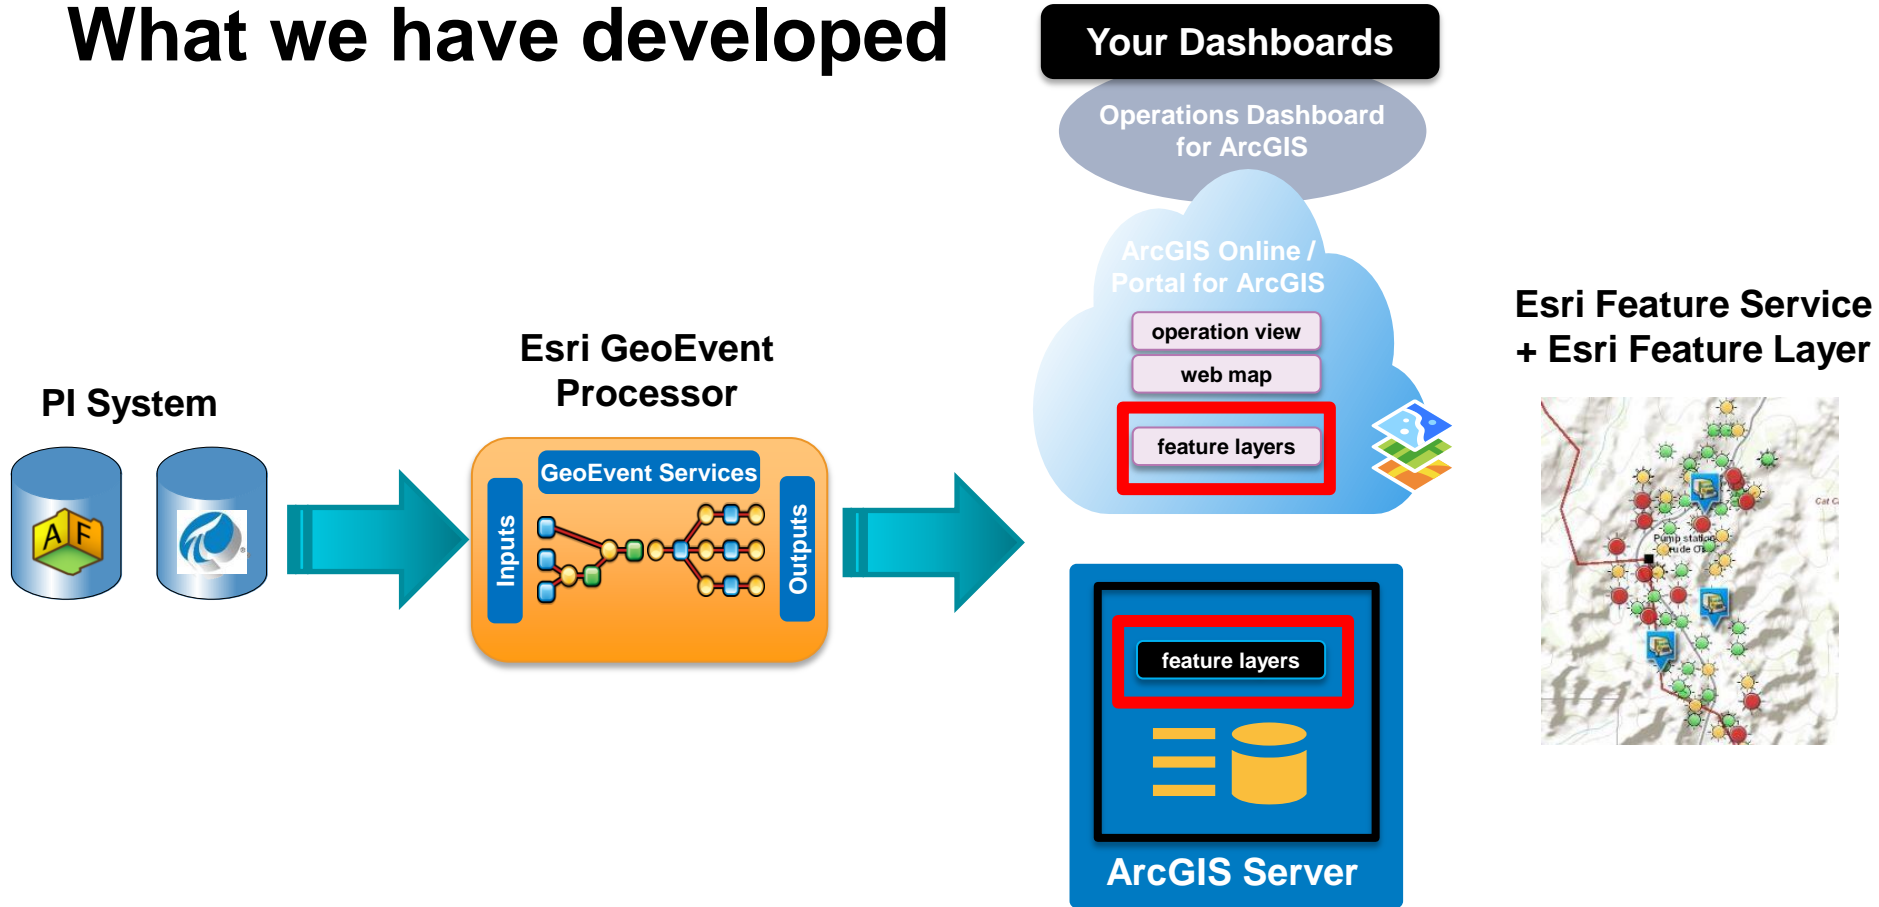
What we have developed

Your Dashboards

Operations Dashboard for ArcGIS

ArcGIS Online / Portal for ArcGIS

operation view

web map

feature layers

PI System

A F

Esri GeoEvent Processor

GeoEvent Services

Inputs

Outputs

feature layers

ArcGIS Server

Esri Feature Service + Esri Feature Layer

Pump station